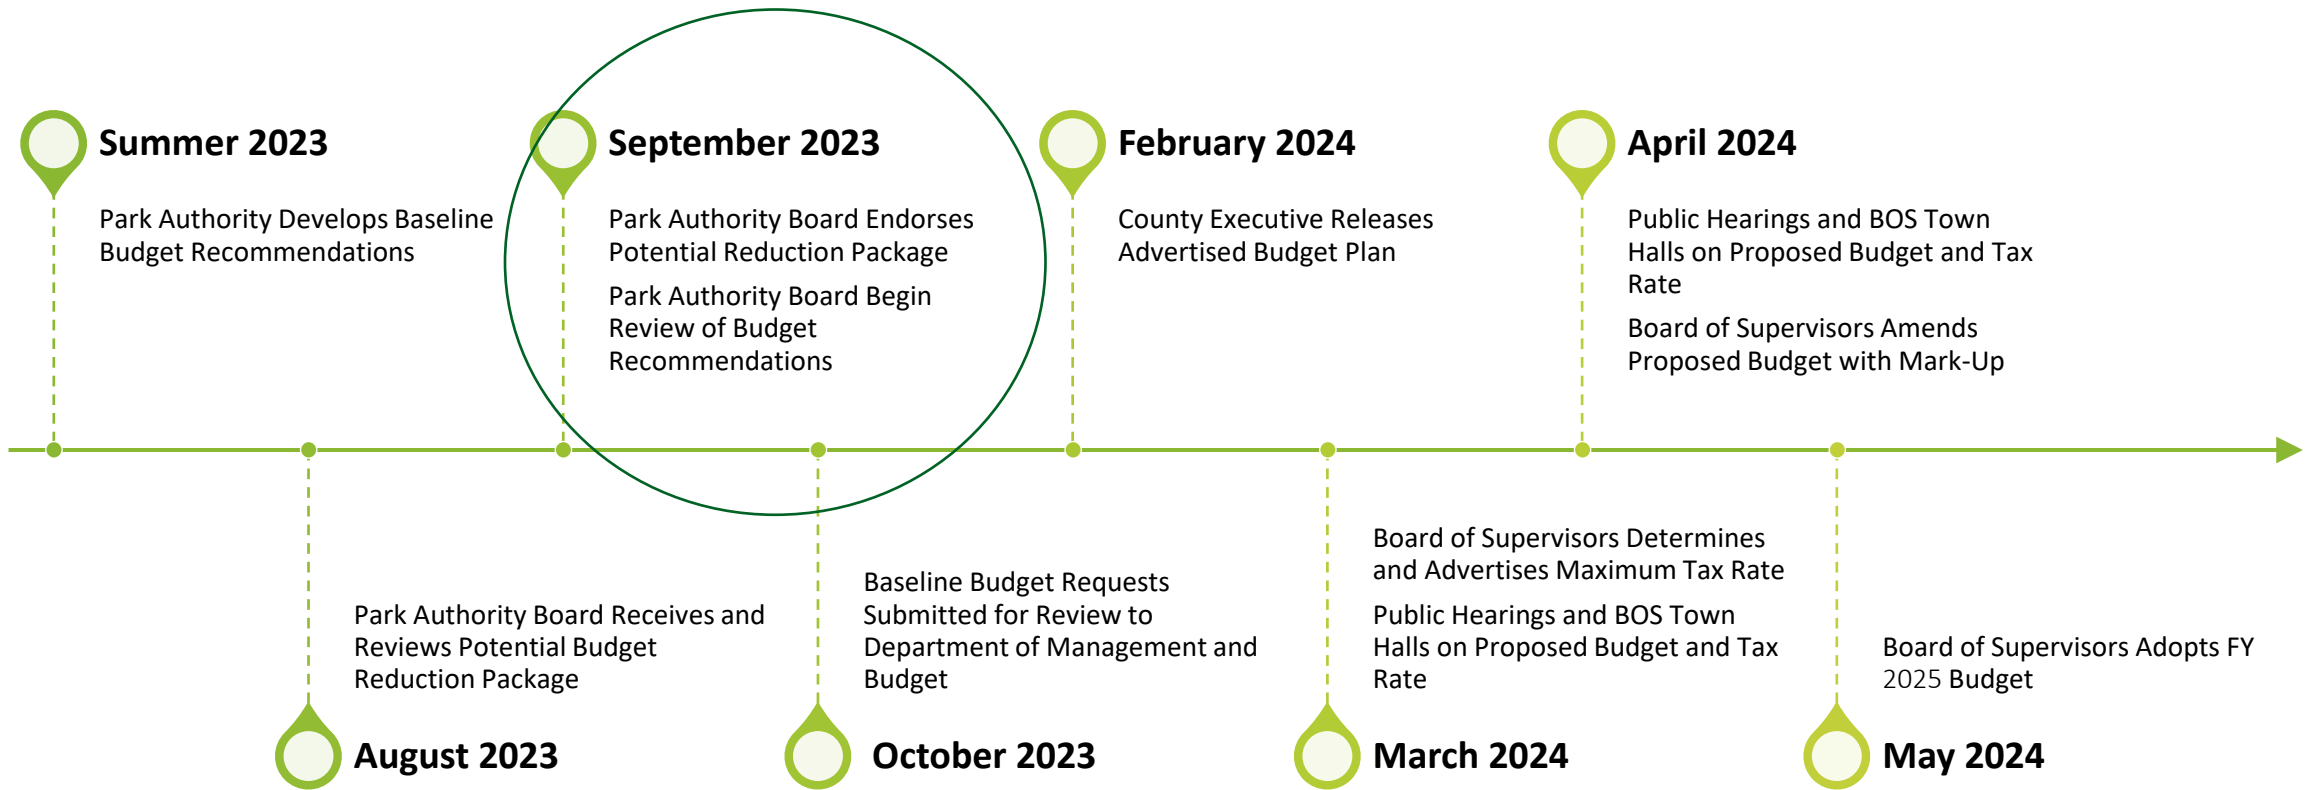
Summer 2023

Park Authority Develops Baseline Budget Recommendations

September 2023

Park Authority Board Endorses Potential Reduction Package

Park Authority Board Begin Review of Budget Recommendations

February 2024

County Executive Releases Advertised Budget Plan

April 2024

Public Hearings and BOS Town Halls on Proposed Budget and Tax Rate

Board of Supervisors Amends Proposed Budget with Mark-Up

Park Authority Board Receives and Reviews Potential Budget Reduction Package

August 2023

Baseline Budget Requests Submitted for Review to Department of Management and Budget

October 2023

Board of Supervisors Determines and Advertises Maximum Tax Rate

Public Hearings and BOS Town Halls on Proposed Budget and Tax Rate

March 2024

Board of Supervisors Adopts FY 2025 Budget

May 2024